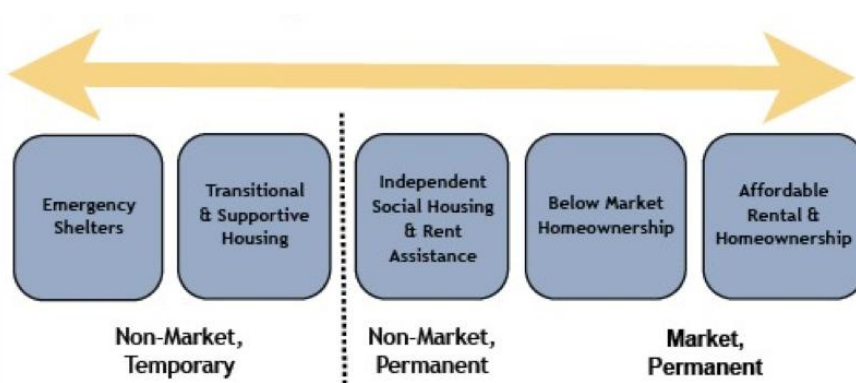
Emergency Shelters

Transitional & Supportive Housing

Independent Social Housing & Rent Assistance

Below Market Homeownership

Affordable Rental & Homeownership

Non-Market, Temporary

Non-Market, Permanent

Market, Permanent